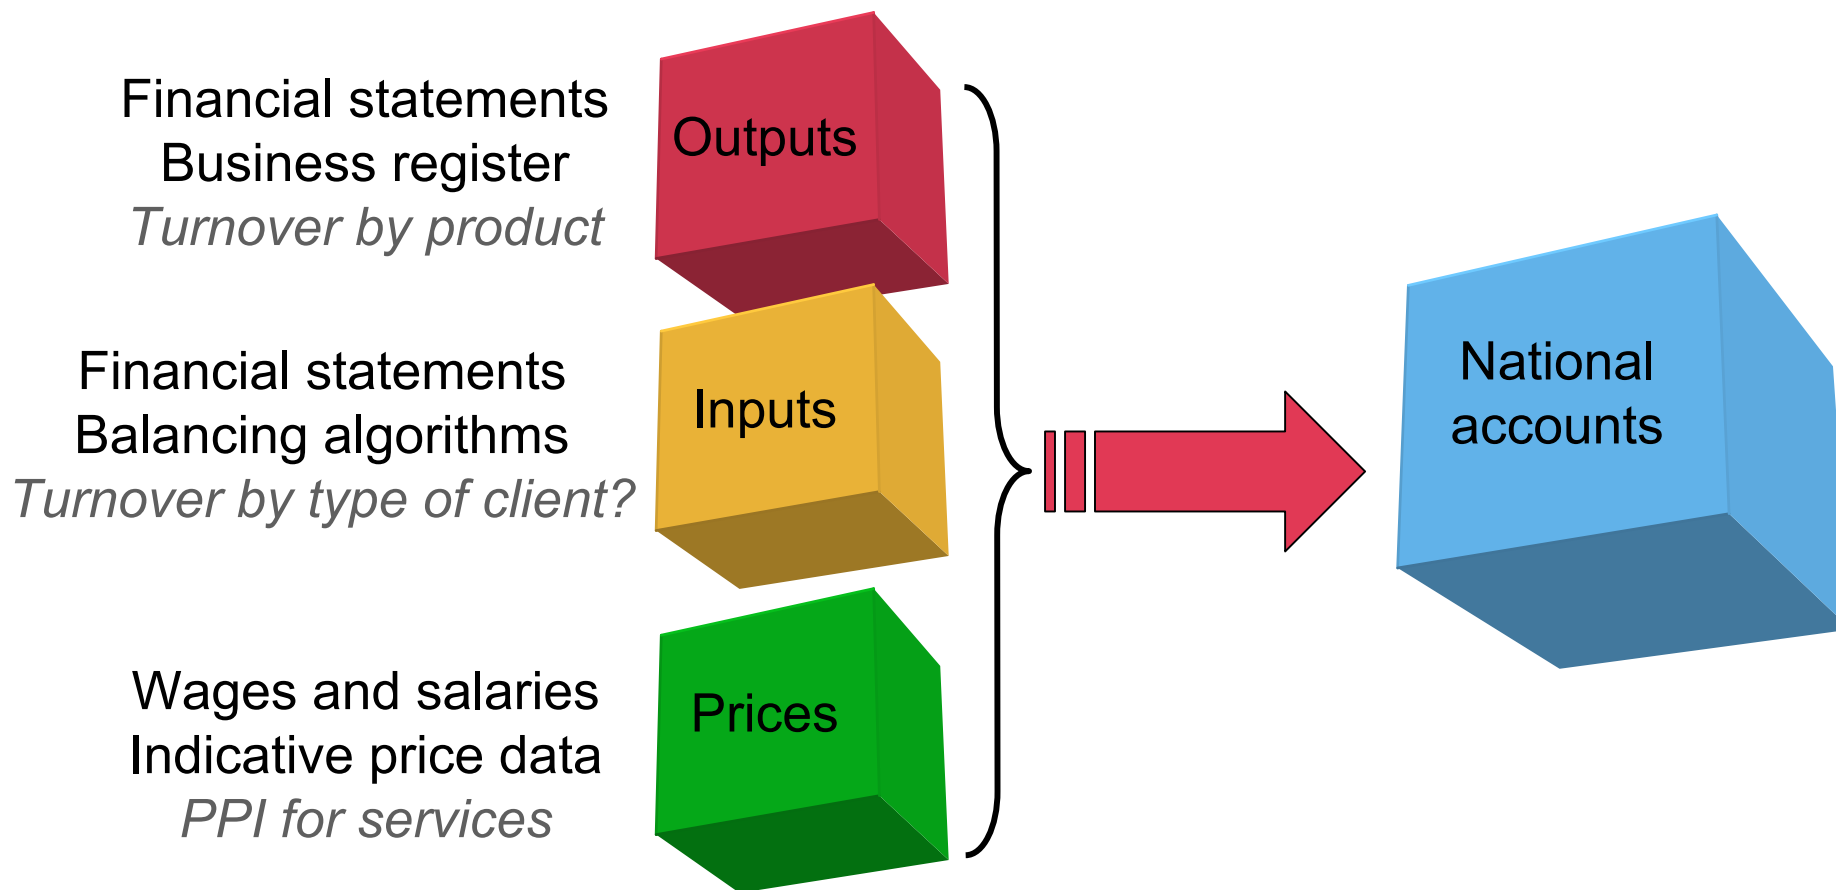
Financial statements
Business register
Turnover by product

Outputs

Financial statements
Balancing algorithms
Turnover by type of client?

Inputs

Wages and salaries
Indicative price data
PPI for services

Prices

National accounts